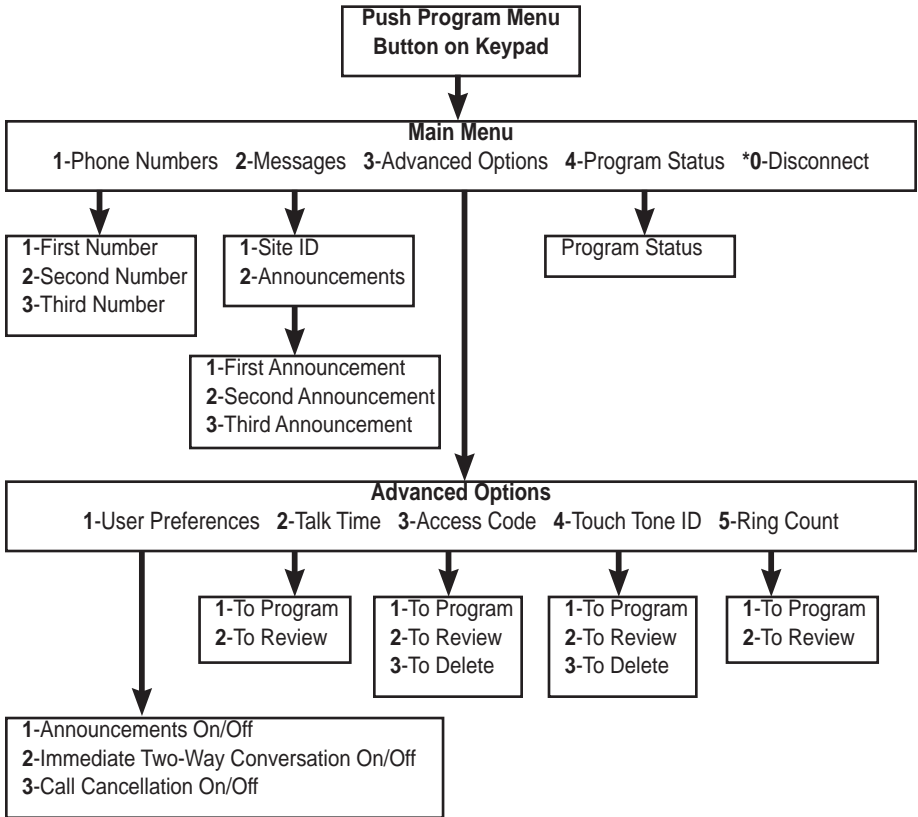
**Push Program Menu Button on Keypad**

**Main Menu**
**1**-Phone Numbers **2**-Messages **3**-Advanced Options **4**-Program Status **\*0**-Disconnect

**1**-First Number
**2**-Second Number
**3**-Third Number

**1**-Site ID
**2**-Announcements

Program Status

**1**-First Announcement
**2**-Second Announcement
**3**-Third Announcement

**Advanced Options**
**1**-User Preferences **2**-Talk Time **3**-Access Code **4**-Touch Tone ID **5**-Ring Count

**1**-To Program
**2**-To Review

**1**-To Program
**2**-To Review
**3**-To Delete

**1**-To Program
**2**-To Review
**3**-To Delete

**1**-To Program
**2**-To Review

**1**-Announcements On/Off
**2**-Immediate Two-Way Conversation On/Off
**3**-Call Cancellation On/Off